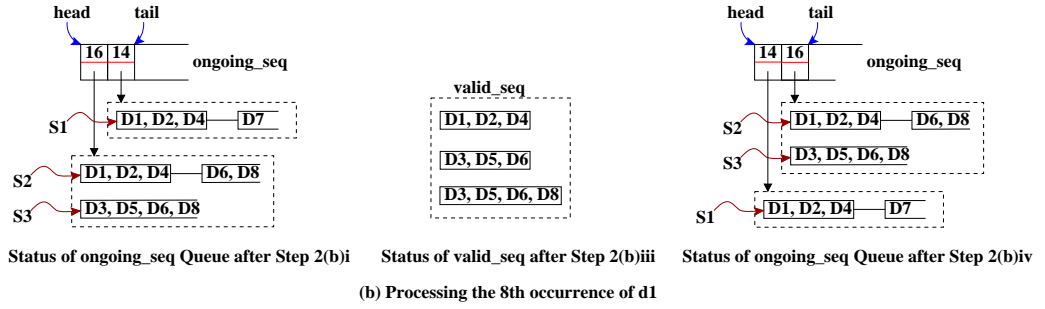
head tail

16 | 14

ongoing_seq

S1 D1, D2, D4 D7

S2 D1, D2, D4 D6, D8

S3 D3, D5, D6, D8

Status of ongoing_seq Queue after Step 2(b)i

valid_seq

D1, D2, D4

D3, D5, D6

D3, D5, D6, D8

Status of valid_seq after Step 2(b)iii

head tail

14 | 16

ongoing_seq

S2 D1, D2, D4 D6, D8

S3 D3, D5, D6, D8

S1 D1, D2, D4 D7

Status of ongoing_seq Queue after Step 2(b)iv

(b) Processing the 8th occurrence of d1